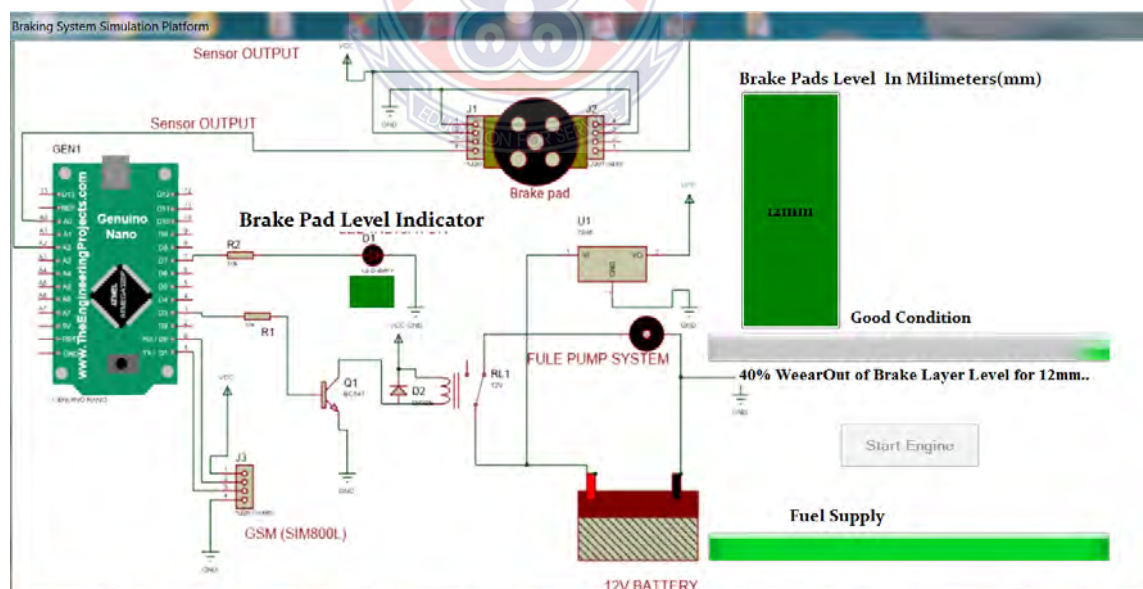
Braking System Simulation Platform

Sensor OUTPUT

VCC

GND

J1

J2

Sensor OUTPUT

Brake pad

GEN1

Genuino Nano

www.TheEngineeringProjects.com

Brake Pad Level Indicator

D1

R2

U1

VI

VO

GND

R1

VCC GND

Q1

BC547

D2

RL1

12V

FULE PUMP SYSTEM

GND

VCC

J3

GND

GSM (SIM800L)

12V BATTERY

Brake Pads Level In Milimeters(mm)

12mm

Good Condition

40% WeearOut of Brake Layer Level for 12mm..

Start Engine

Fuel Supply